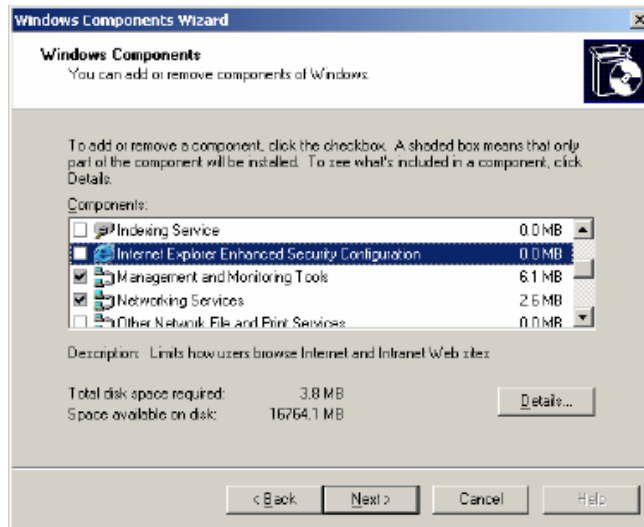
Windows Components Wizard

Windows Components
You can add or remove components of Windows.

To add or remove a component, click the checkbox. A shaded box means that only part of the component will be installed. To see what's included in a component, click Details.

Components:

| | | |
|---|---|---|
| ☐ | Indexing Service | 0.0 MB |
| ☐ | Internet Explorer Enhanced Security Configuration | 0.0 MB |
| ☑ | Management and Monitoring Tools | 6.1 MB |
| ☑ | Networking Services | 2.6 MB |
| ☐ | Other Network File and Print Services | 0.0 MB |

Description: Limits how users browse Internet and Intranet Web sites

Total disk space required: 3.8 MB
Space available on disk: 16764.1 MB

Details...

< Back Next > Cancel Help